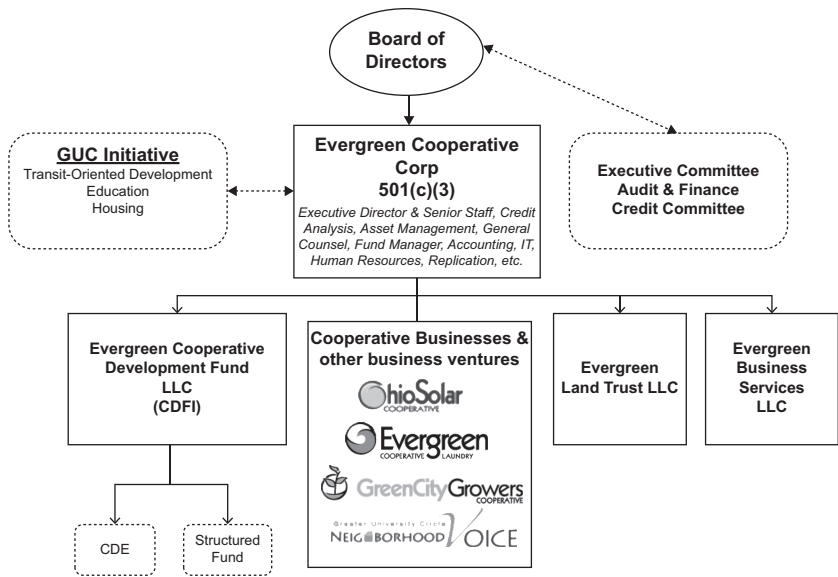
Board of Directors

GUC Initiative
Transit-Oriented Development
Education
Housing

Evergreen Cooperative Corp
501(c)(3)
Executive Director & Senior Staff, Credit Analysis, Asset Management, General Counsel, Fund Manager, Accounting, IT, Human Resources, Replication, etc.

Executive Committee
Audit & Finance
Credit Committee

Evergreen Cooperative Development Fund LLC (CDFI)

Cooperative Businesses & other business ventures
OhioSolar COOPERATIVE
Evergreen COOPERATIVE LAUNDRY
GreenCityGrowers COOPERATIVE
Greater University Circle NEIGHBORHOOD VOICE

Evergreen Land Trust LLC

Evergreen Business Services LLC

CDE

Structured Fund